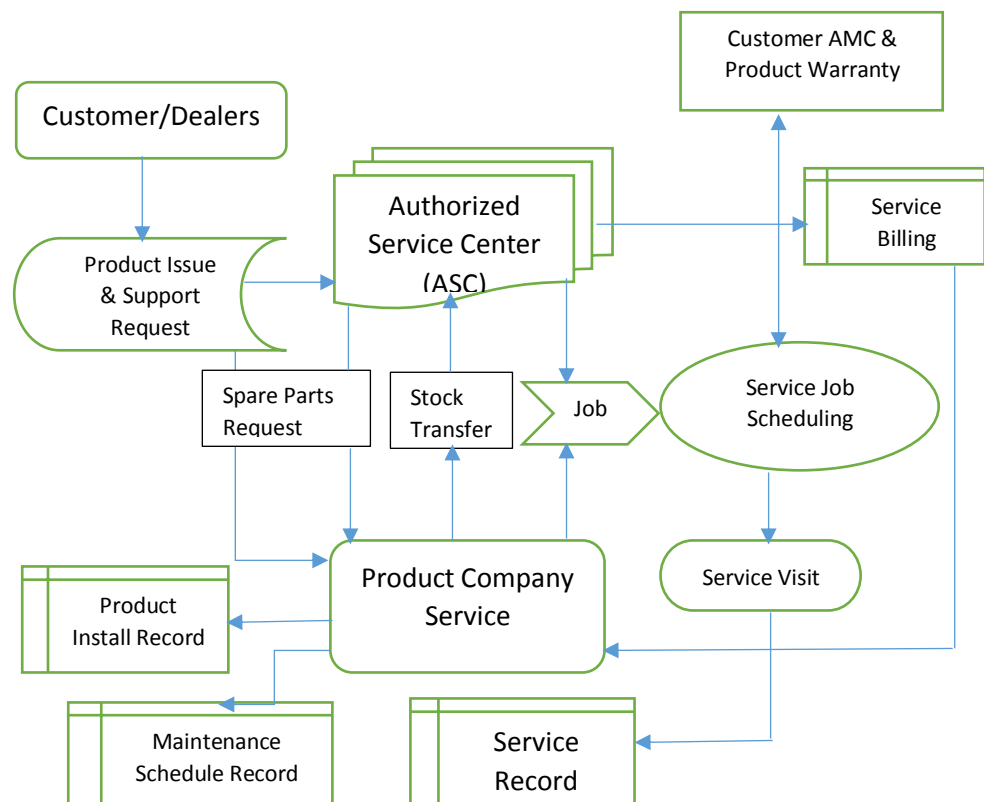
Customer AMC & Product Warranty

Customer/Dealers

Authorized Service Center (ASC)

Service Billing

Product Issue & Support Request

Spare Parts Request

Stock Transfer

Job

Service Job Scheduling

Product Company Service

Service Visit

Product Install Record

Maintenance Schedule Record

Service Record